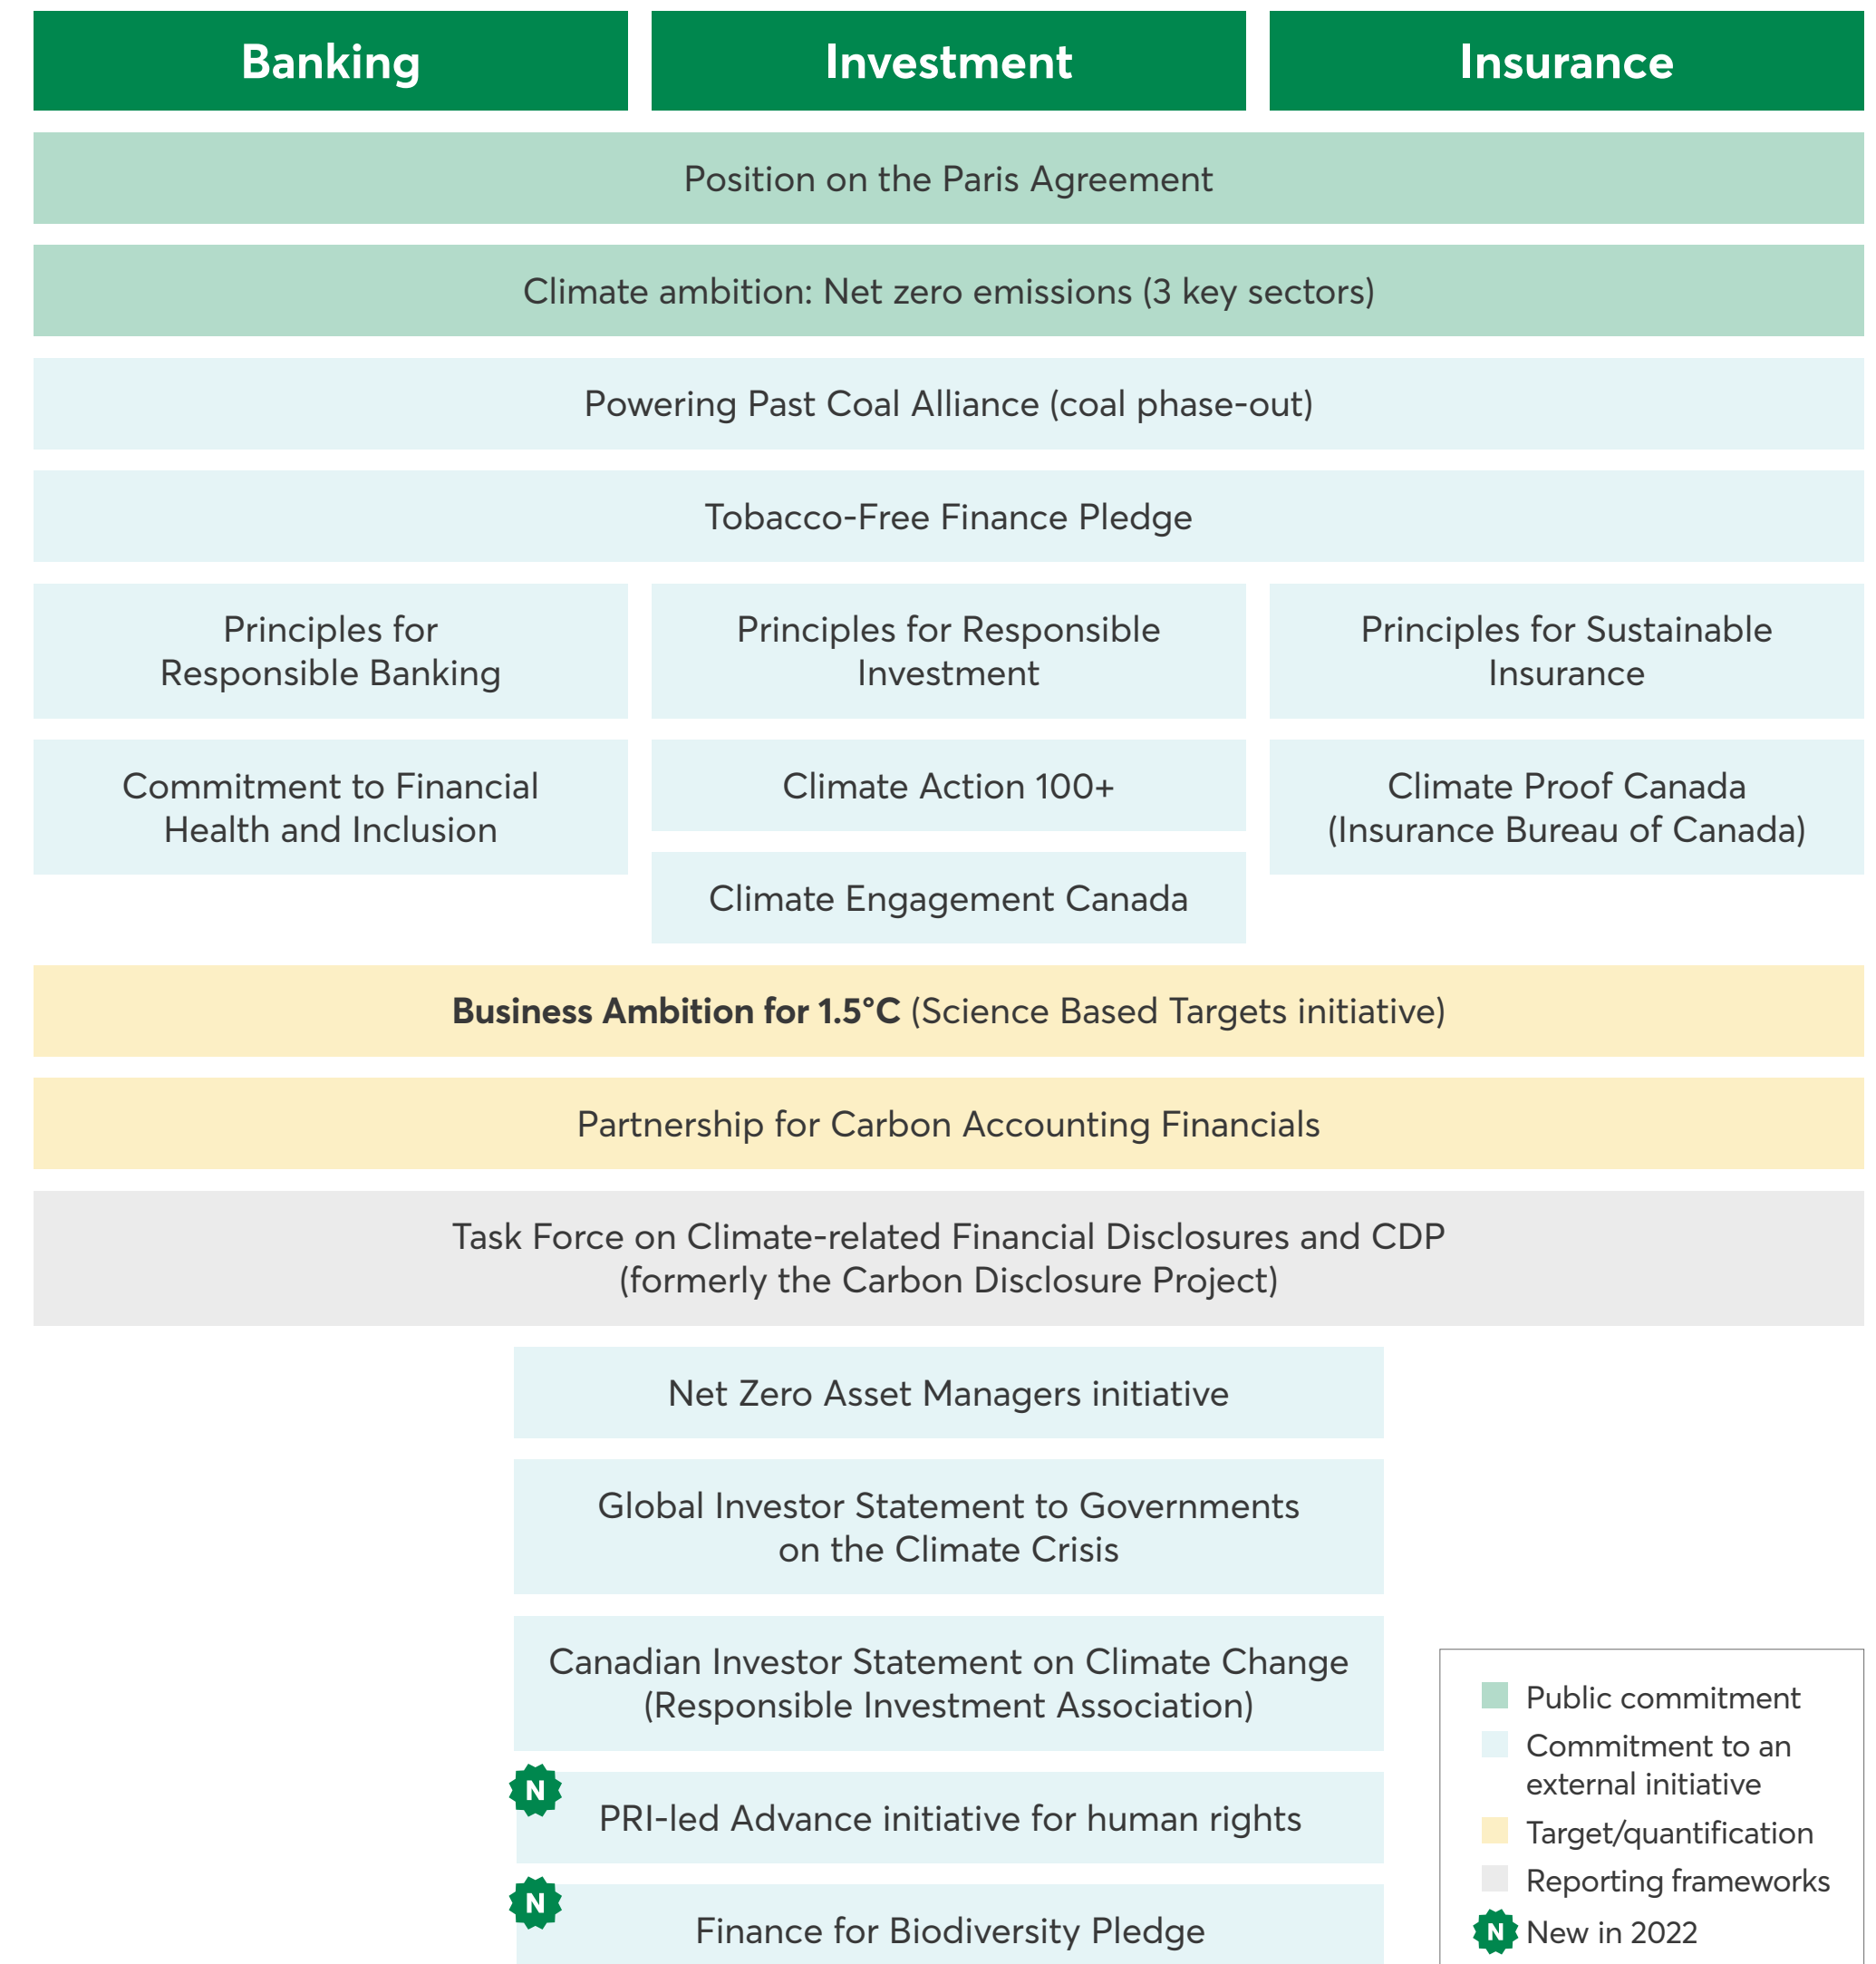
| Banking | Investment | Insurance |
|---|---|---|
| Position on the Paris Agreement | | |
| Climate ambition: Net zero emissions (3 key sectors) | | |
| Powering Past Coal Alliance (coal phase-out) | | |
| Tobacco-Free Finance Pledge | | |
| Principles for Responsible Banking | Principles for Responsible Investment | Principles for Sustainable Insurance |
| Commitment to Financial Health and Inclusion | Climate Action 100+ | Climate Proof Canada (Insurance Bureau of Canada) |
| | Climate Engagement Canada | |
| **Business Ambition for 1.5°C** (Science Based Targets initiative) | | |
| Partnership for Carbon Accounting Financials | | |
| Task Force on Climate-related Financial Disclosures and CDP (formerly the Carbon Disclosure Project) | | |

Net Zero Asset Managers initiative

Global Investor Statement to Governments on the Climate Crisis

Canadian Investor Statement on Climate Change (Responsible Investment Association)

N PRI-led Advance initiative for human rights

N Finance for Biodiversity Pledge

Public commitment
Commitment to an external initiative
Target/quantification
Reporting frameworks
N New in 2022